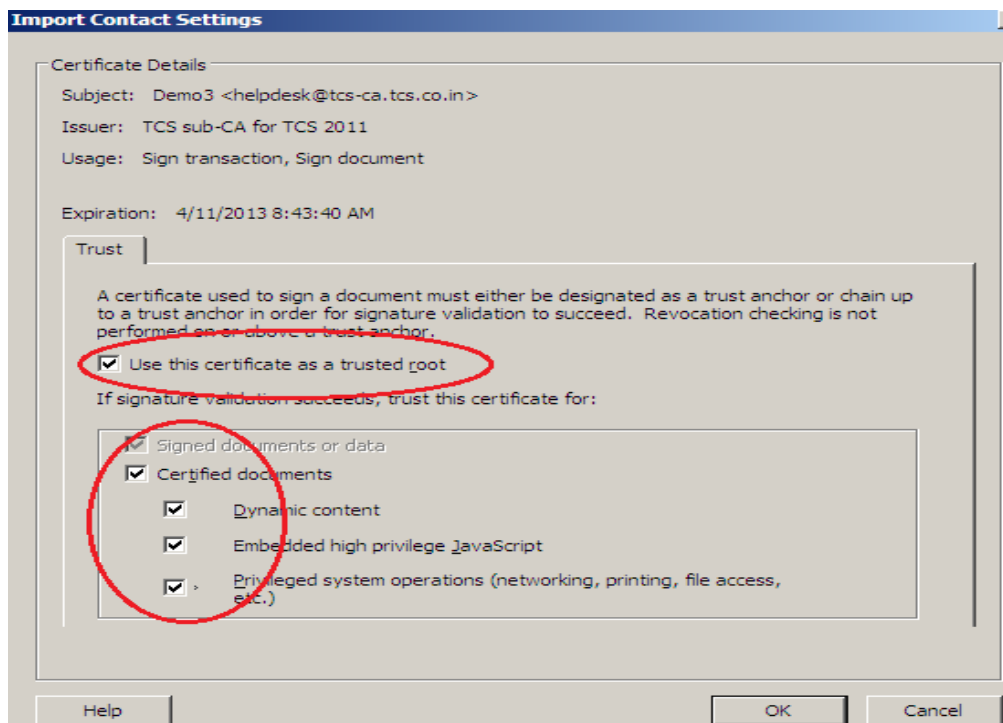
Import Contact Settings

Certificate Details

Subject: Demo3 <helpdesk@tcs-ca.tcs.co.in>

Issuer: TCS sub-CA for TCS 2011

Usage: Sign transaction, Sign document

Expiration: 4/11/2013 8:43:40 AM

Trust

A certificate used to sign a document must either be designated as a trust anchor or chain up to a trust anchor in order for signature validation to succeed. Revocation checking is not performed on or above a trust anchor.

Use this certificate as a trusted root

If signature validation succeeds, trust this certificate for:

Signed documents or data

Certified documents

Dynamic content

Embedded high privilege JavaScript

Privileged system operations (networking, printing, file access, etc.)

Help

OK

Cancel